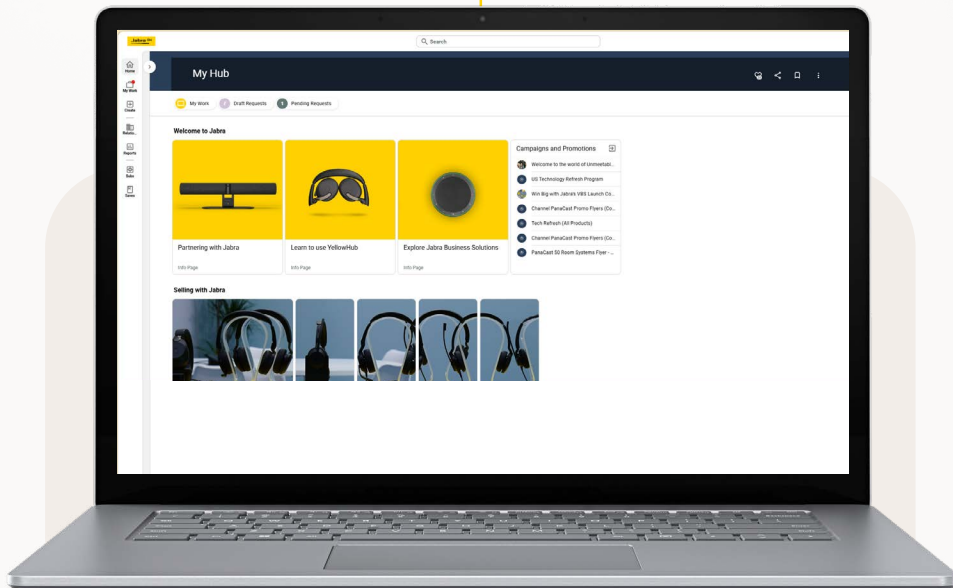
Jabra

Search

Home
My Work
Create
Relatio...
Reports
Subs
Cases

My Hub

My Work
0 Draft Requests
0 Pending Requests

Welcome to Jabra

Partnering with Jabra
Info Page

Learn to use YellowHub
Info Page

Explore Jabra Business Solutions
Info Page

Campaigns and Promotions
Welcome to the world of Unmeetabl...
US Technology Refresh Program
Win Big with Jabra's VBS Launch Co...
Channel PanaCast Promo Flyers (Co...
Tech Refresh (All Products)
Channel PanaCast Promo Flyers (Co...
PanaCast 50 Room Systems Flyer - ...

Selling with Jabra